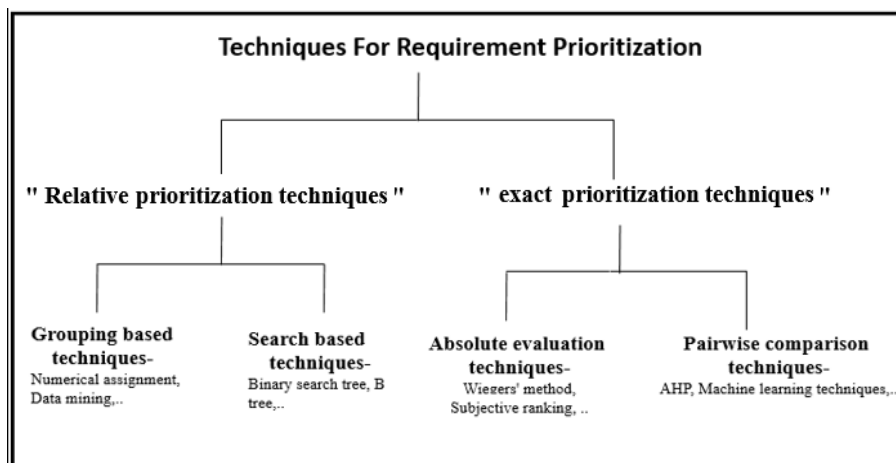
Techniques For Requirement Prioritization

" Relative prioritization techniques "

" exact prioritization techniques "

Grouping based techniques-
Numerical assignment, Data mining,..

Search based techniques-
Binary search tree, B tree,..

Absolute evaluation techniques-
Wiegers' method, Subjective ranking, ..

Pairwise comparison techniques-
AHP, Machine learning techniques,..